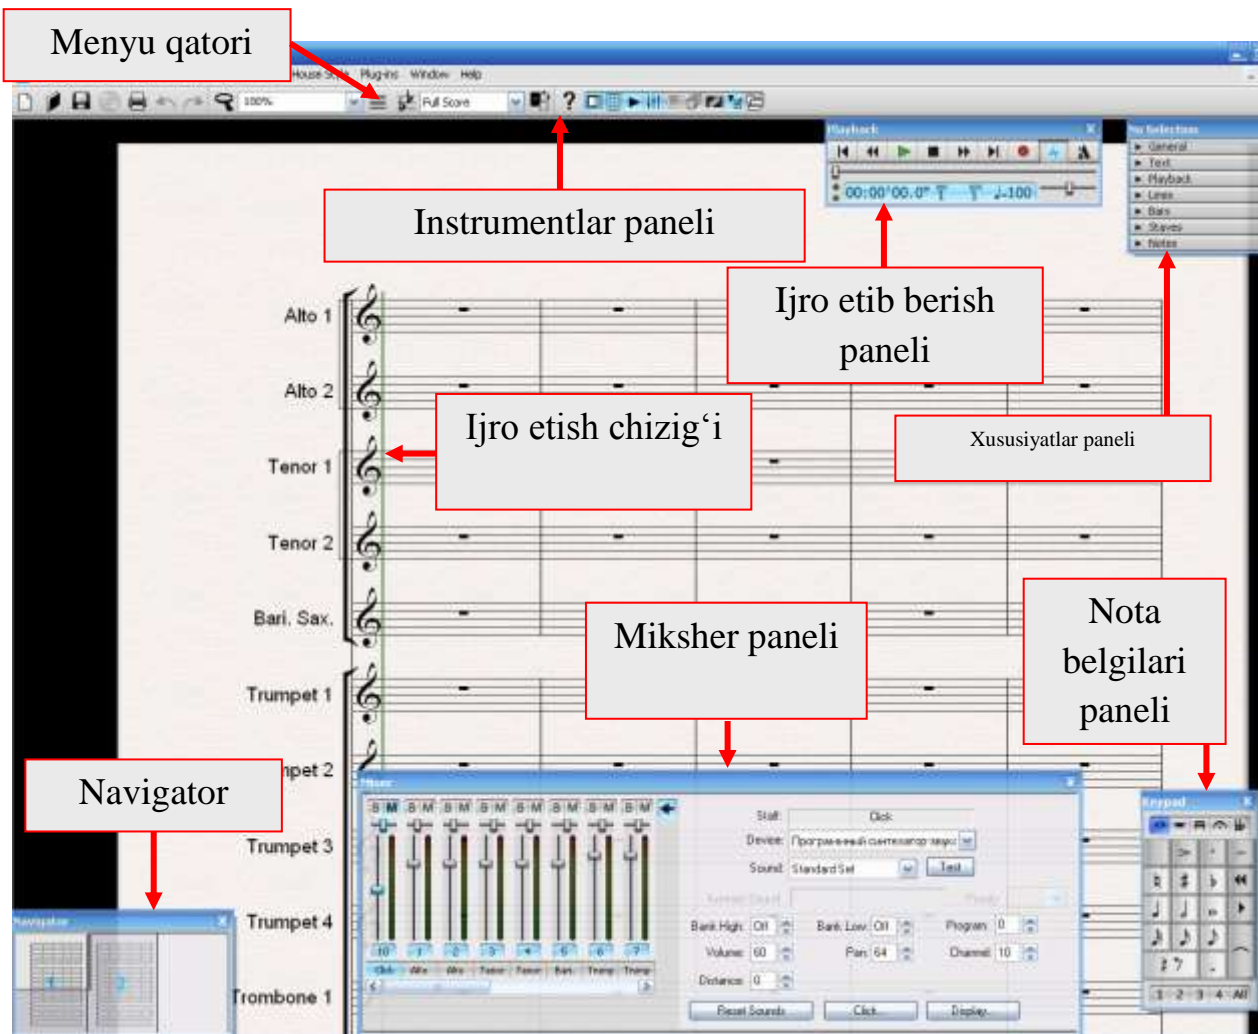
Menyu qatori

House Style Plug-ins Window Help

100%

Full Score

Instrumentlar paneli

Playback

00:00'00.0" ♩=100

No Selection
General
Text
Playback
Lines
Bars
Staves
Notes

Ijro etib berish paneli

Xusussiyatlar paneli

Alto 1
Alto 2
Tenor 1
Tenor 2
Bari. Sax.
Trumpet 1
Trumpet 2
Trumpet 3
Trumpet 4
Trombone 1

Ijro etish chizig‘i

Miksher paneli

Nota belgilari paneli

Navigator

Navigator

Mixer

Click Alto Alto Tenor Tenor Bari Trump Trump

Staff: Click
Device: Программный синтезатор звуко
Sound: Standard Set
Test
Bank High: Off
Bank Low: Off
Program: 0
Volume: 60
Pan: 64
Channel: 10
Distance: 0
Reset Sounds
Click...
Display

Keypad
1 2 3 4 All